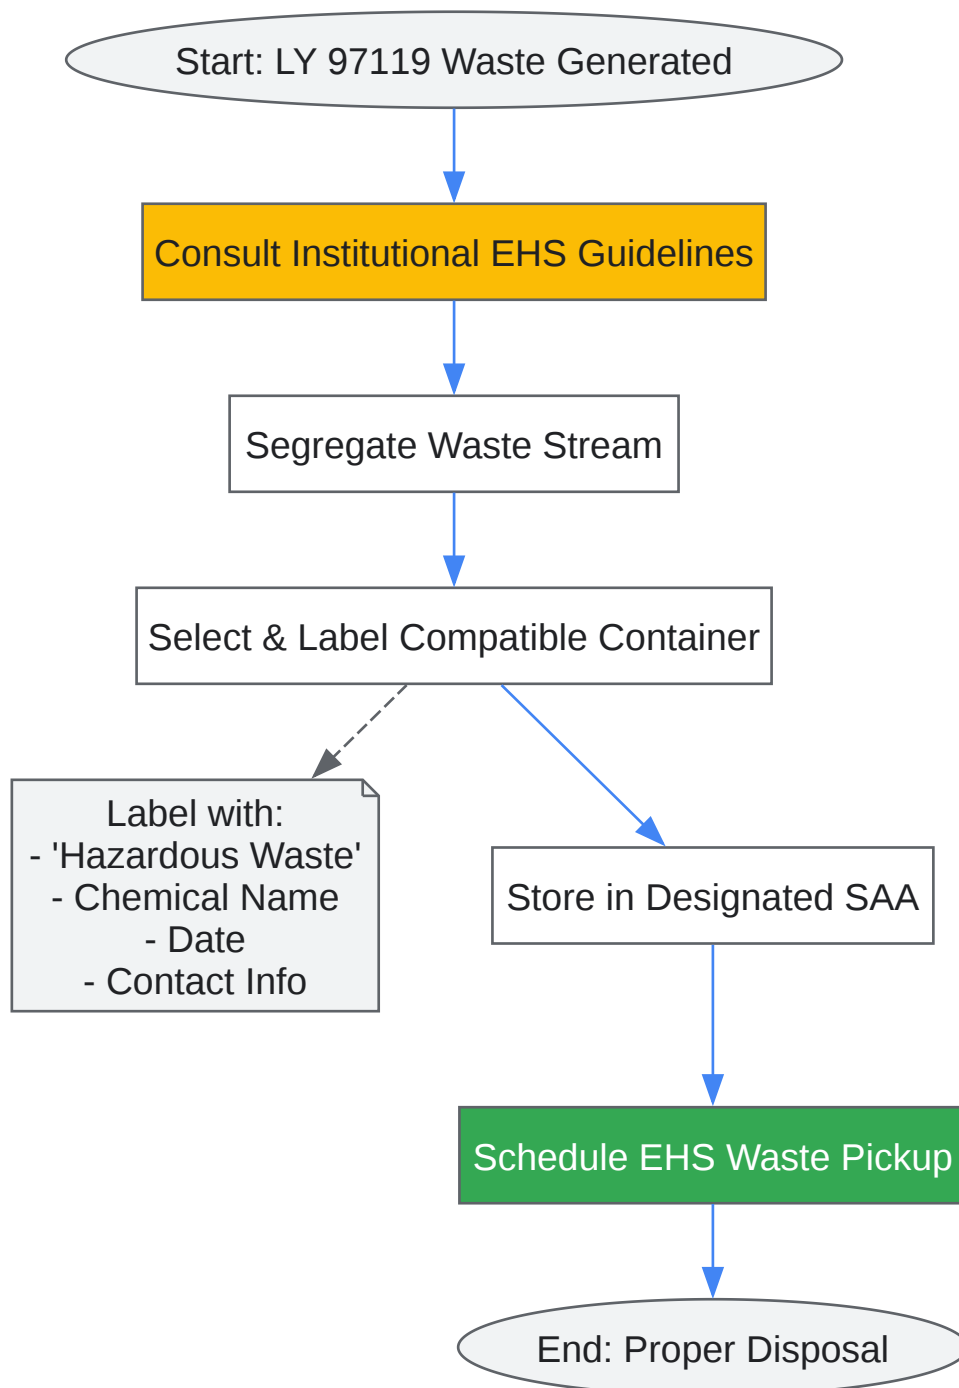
Start: LY 97119 Waste Generated

Consult Institutional EHS Guidelines

Segregate Waste Stream

Select & Label Compatible Container

Label with:
- 'Hazardous Waste'
- Chemical Name
- Date
- Contact Info

Store in Designated SAA

Schedule EHS Waste Pickup

End: Proper Disposal